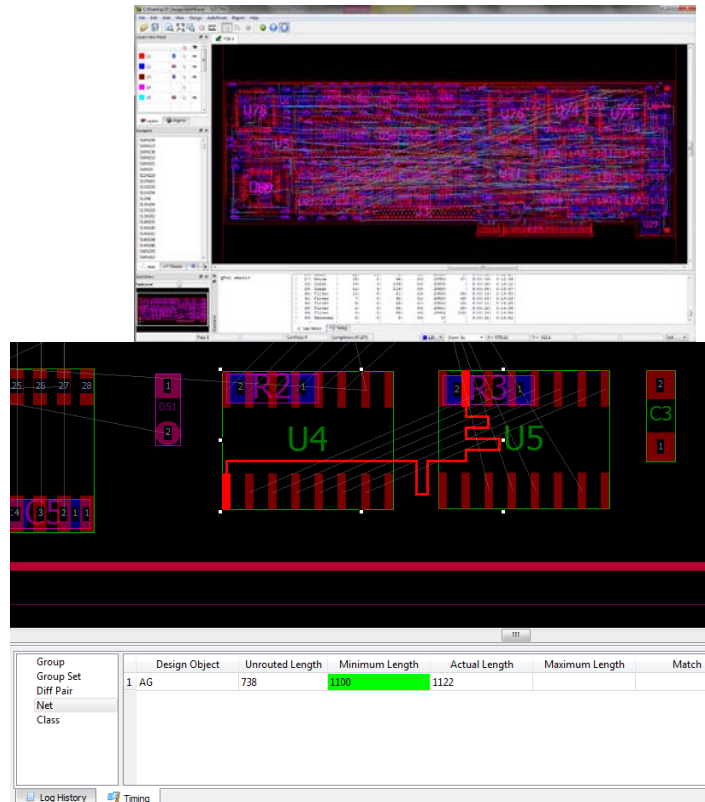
U78
U76
U75
U29
25 26 27 28

1
DS1
2

2 R2 1
U4

2 R3 1
U5

2
C3
1

4 3 2 1 1

Group
Group Set
Diff Pair
Net
Class

| | Design Object | Unrouted Length | Minimum Length | Actual Length | Maximum Length | Match |
|---|---|---|---|---|---|---|
| 1 | AG | 738 | 1100 | 1122 | | |

Log History
Timing